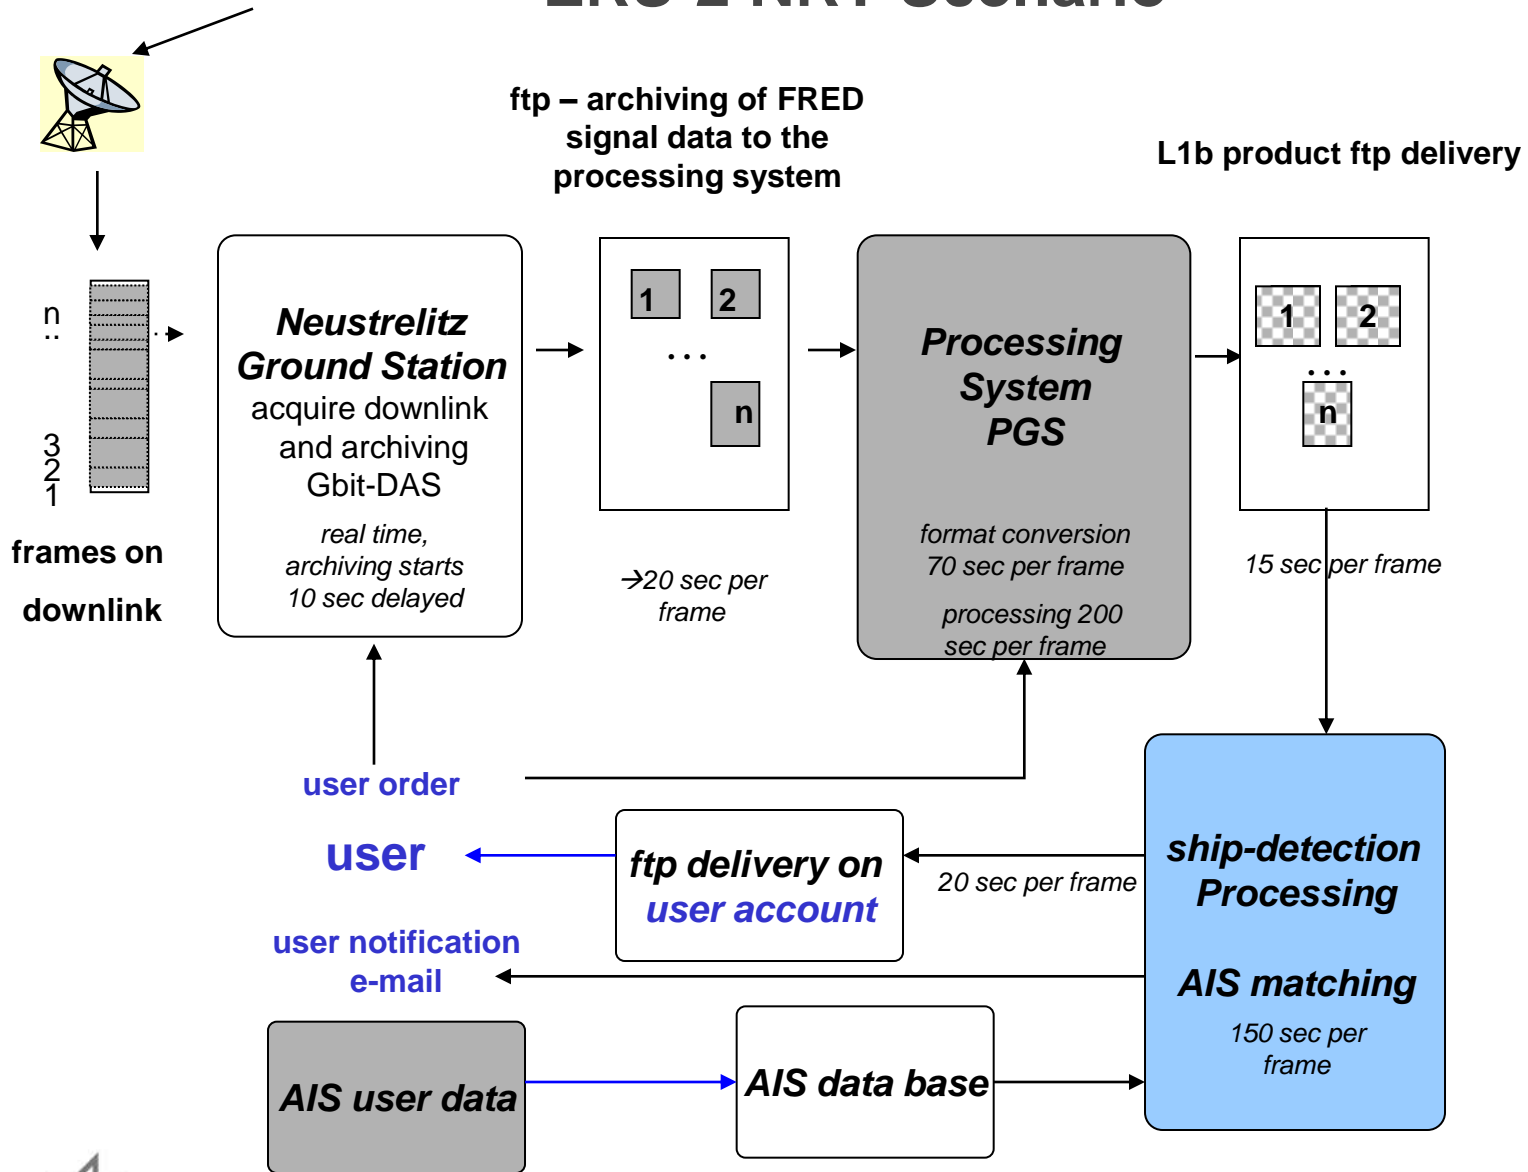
ftp – archiving of FRED signal data to the processing system

L1b product ftp delivery

n
..
3
2
1

frames on

downlink

Neustrelitz Ground Station
acquire downlink and archiving Gbit-DAS
real time, archiving starts 10 sec delayed

1 2
. . .
n

→20 sec per frame

Processing System PGS

format conversion 70 sec per frame

processing 200 sec per frame

1 2
. . .
n

15 sec per frame

user order

user

ftp delivery on user account

20 sec per frame

ship-detection Processing

AIS matching

150 sec per frame

user notification e-mail

AIS user data

AIS data base